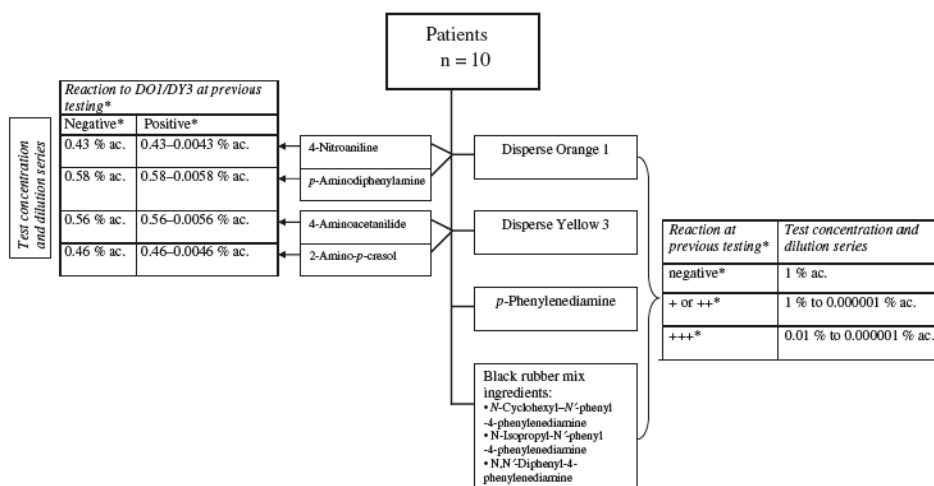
Patients
n = 10

Test concentration and dilution series

| Reaction to DO1/DY3 at previous testing* | |
|---|---|
| Negative* | Positive* |
| 0.43 % ac. | 0.43–0.0043 % ac. |
| 0.58 % ac. | 0.58–0.0058 % ac. |
| 0.56 % ac. | 0.56–0.0056 % ac. |
| 0.46 % ac. | 0.46–0.0046 % ac. |

4-Nitroaniline

*p*-Aminodiphenylamine

4-Aminoacetanilide

2-Amino-*p*-cresol

Disperse Orange 1

Disperse Yellow 3

*p*-Phenylenediamine

Black rubber mix ingredients:
• *N*-Cyclohexyl–*N*′-phenyl -4-phenylenediamine
• N-Isopropyl-N′-phenyl -4-phenylenediamine
• N,N′-Diphenyl-4-phenylenediamine

| Reaction at previous testing* | Test concentration and dilution series |
|---|---|
| negative* | 1 % ac. |
| + or ++* | 1 % to 0.000001 % ac. |
| +++* | 0.01 % to 0.000001 % ac. |